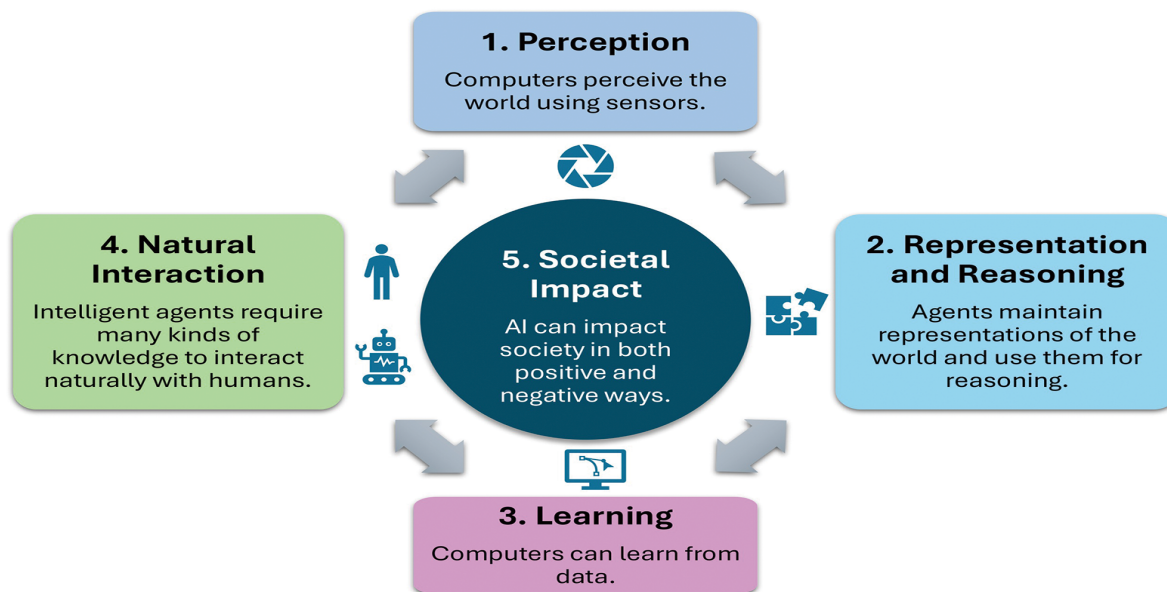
1. Perception

Computers perceive the world using sensors.

4. Natural Interaction

Intelligent agents require many kinds of knowledge to interact naturally with humans.

5. Societal Impact

AI can impact society in both positive and negative ways.

2. Representation and Reasoning

Agents maintain representations of the world and use them for reasoning.

3. Learning

Computers can learn from data.